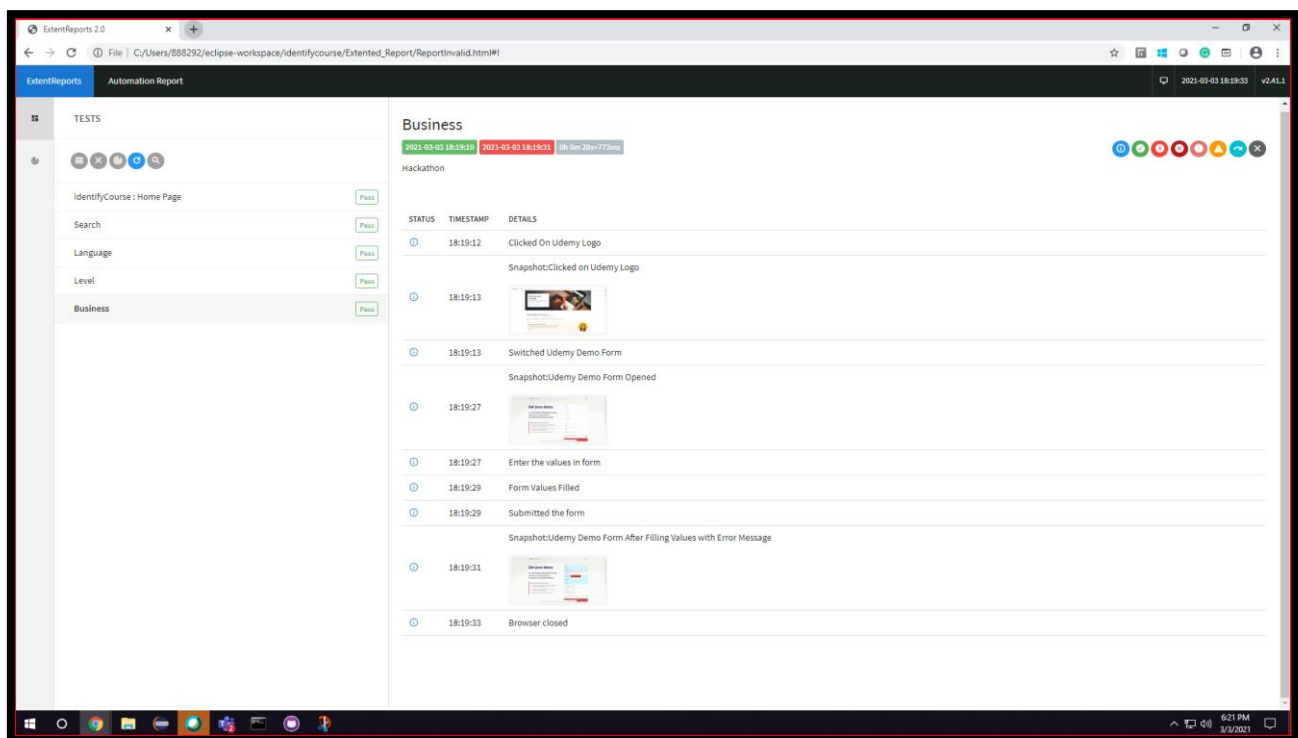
ExtentReports 2.0

File | C:/Users/888292/eclipse-workspace/identifycourse/Extented_Report/ReportInvalid.html#!

ExtentReports Automation Report

2021-03-03 18:19:33 v2.41.1

TESTS

IdentifyCourse : Home Page Pass

Search Pass

Language Pass

Level Pass

Business Pass

Business

2021-03-03 18:19:10 2021-03-03 18:19:33 0h 0m 20s+773ms

Hackathon

| STATUS | TIMESTAMP | DETAILS |
|---|---|---|
| | 18:19:12 | Clicked On Udemy Logo |
| | 18:19:13 | Snapshot:Clicked on Udemy Logo |
| | 18:19:13 | Switched Udemy Demo Form |
| | 18:19:27 | Snapshot:Udemy Demo Form Opened |
| | 18:19:27 | Enter the values in form |
| | 18:19:29 | Form Values Filled |
| | 18:19:29 | Submitted the form |
| | 18:19:31 | Snapshot:Udemy Demo Form After Filling Values with Error Message |
| | 18:19:33 | Browser closed |

6:21 PM
3/3/2021